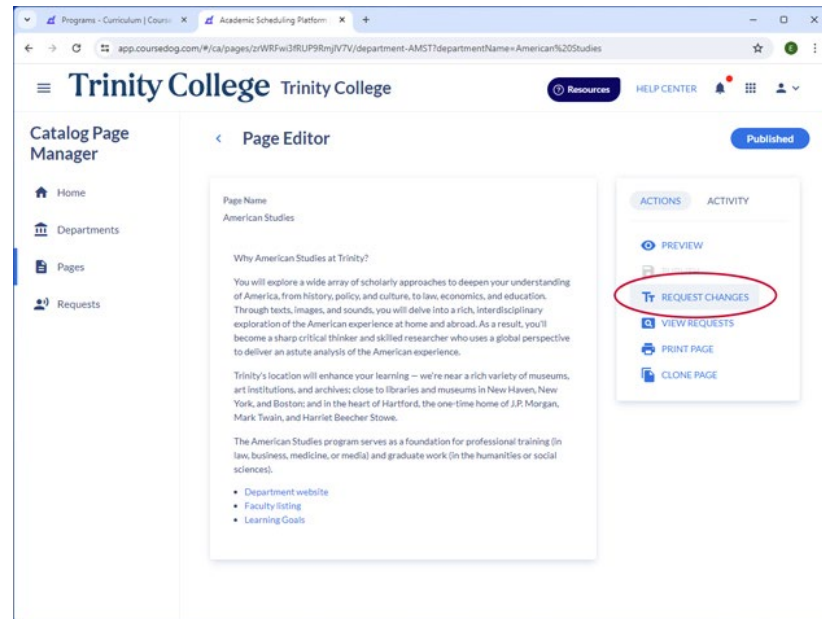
Programs - Curriculum | Course ×
Academic Scheduling Platform ×
+

app.coursedog.com/#/ca/pages/zrWRFwi3fRUP9RmjIV7V/department-AMST?departmentName=American%20Studies

Trinity College Trinity College

Resources
HELP CENTER

Catalog Page Manager

Home
Departments
Pages
Requests

Page Editor

Published

Page Name
American Studies

Why American Studies at Trinity?

You will explore a wide array of scholarly approaches to deepen your understanding of America, from history, policy, and culture, to law, economics, and education. Through texts, images, and sounds, you will delve into a rich, interdisciplinary exploration of the American experience at home and abroad. As a result, you'll become a sharp critical thinker and skilled researcher who uses a global perspective to deliver an astute analysis of the American experience.

Trinity's location will enhance your learning — we're near a rich variety of museums, art institutions, and archives; close to libraries and museums in New Haven, New York, and Boston; and in the heart of Hartford, the one-time home of J.P. Morgan, Mark Twain, and Harriet Beecher Stowe.

The American Studies program serves as a foundation for professional training (in law, business, medicine, or media) and graduate work (in the humanities or social sciences).

- Department website
- Faculty listing
- Learning Goals

ACTIONS
ACTIVITY

PREVIEW
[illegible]
REQUEST CHANGES
VIEW REQUESTS
PRINT PAGE
CLONE PAGE